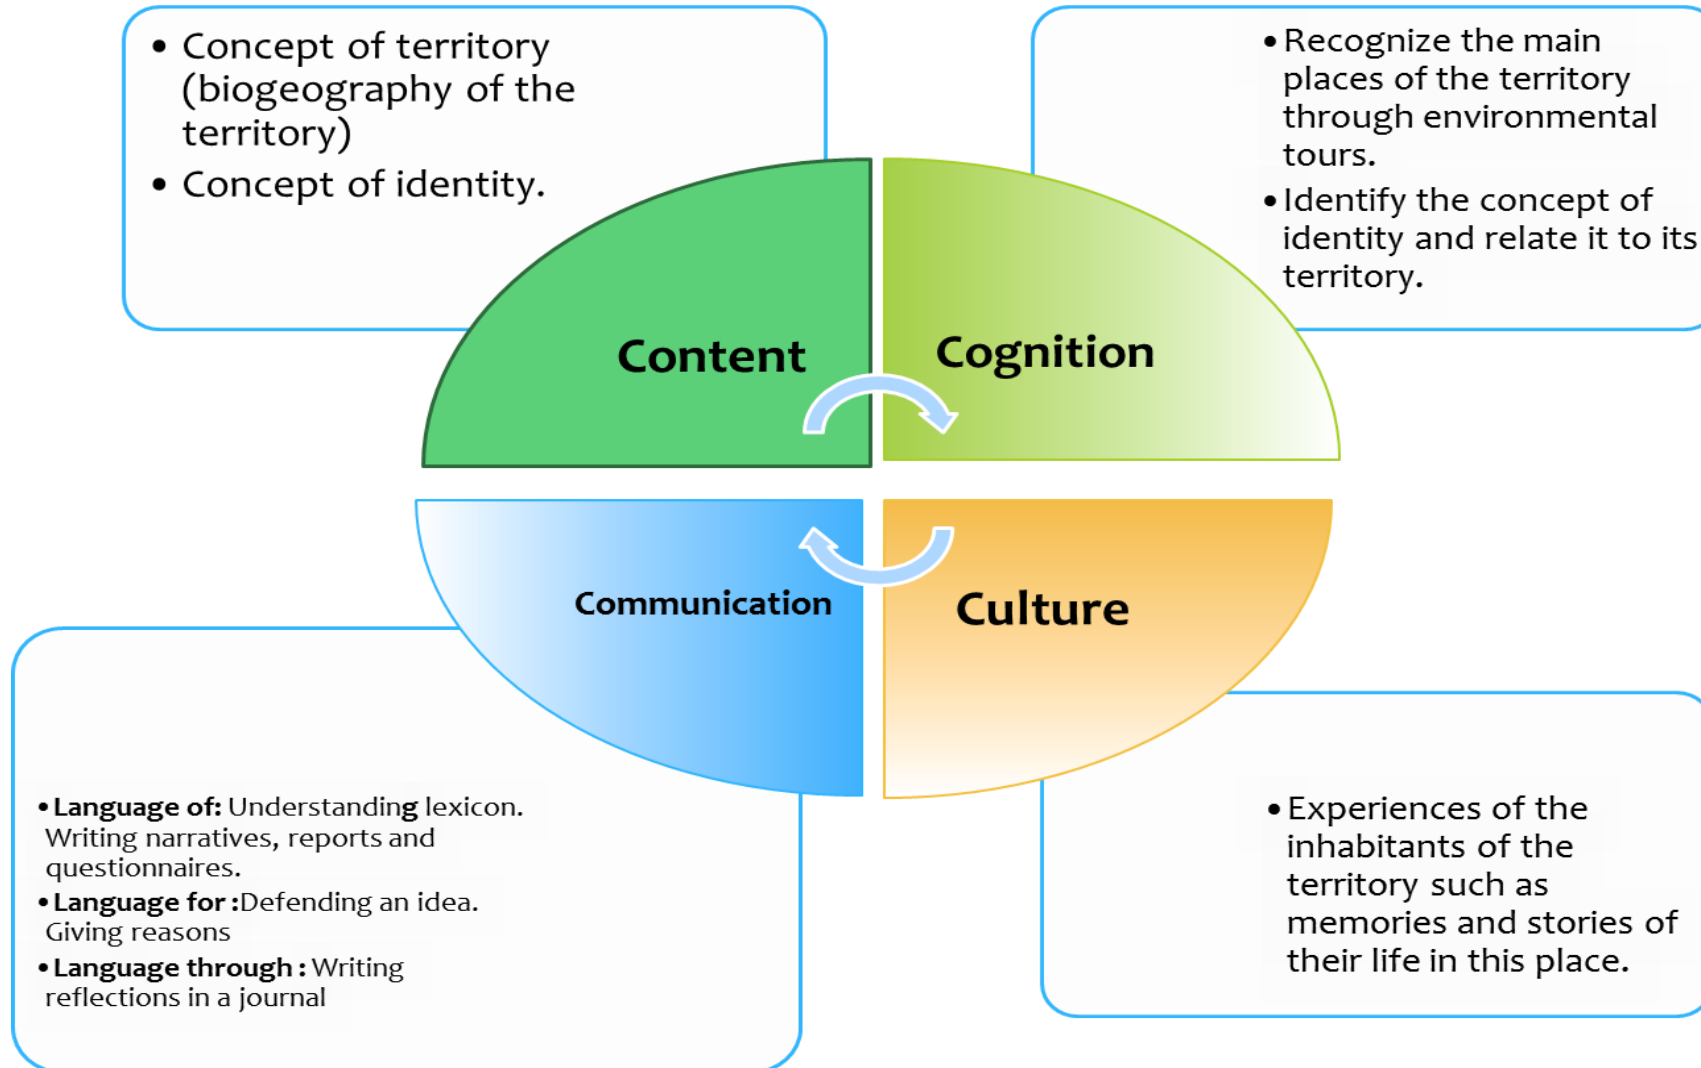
• Concept of territory (biogeography of the territory)
• Concept of identity.

• Recognize the main places of the territory through environmental tours.
• Identify the concept of identity and relate it to its territory.

Content

Cognition

Communication

Culture

• **Language of:** Understanding lexicon. Writing narratives, reports and questionnaires.
• **Language for :**Defending an idea. Giving reasons
• **Language through :** Writing reflections in a journal

• Experiences of the inhabitants of the territory such as memories and stories of their life in this place.